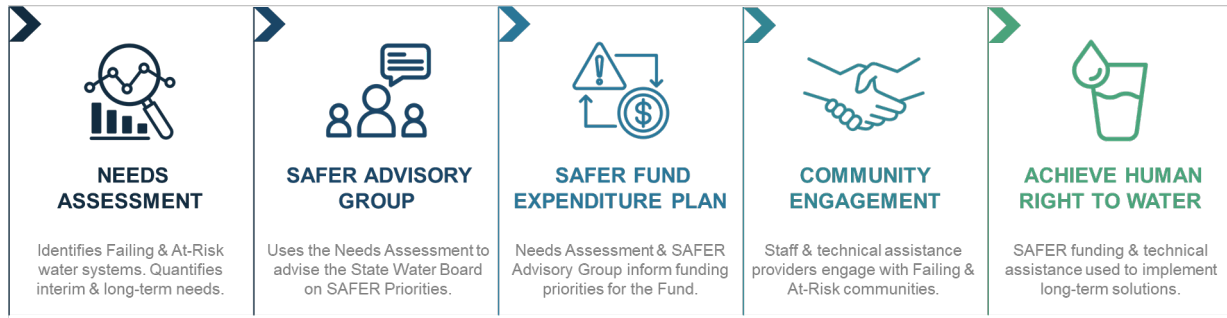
NEEDS ASSESSMENT

Identifies Failing & At-Risk water systems. Quantifies interim & long-term needs.

SAFER ADVISORY GROUP

Uses the Needs Assessment to advise the State Water Board on SAFER Priorities.

SAFER FUND EXPENDITURE PLAN

Needs Assessment & SAFER Advisory Group inform funding priorities for the Fund.

COMMUNITY ENGAGEMENT

Staff & technical assistance providers engage with Failing & At-Risk communities.

ACHIEVE HUMAN RIGHT TO WATER

SAFER funding & technical assistance used to implement long-term solutions.